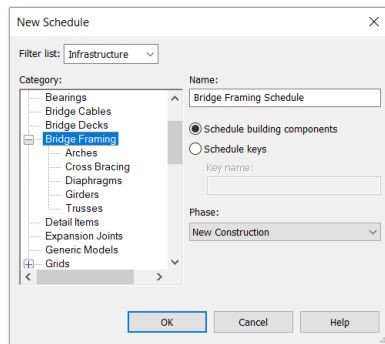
New Schedule

Filter list: Infrastructure

Category:
Bearings
Bridge Cables
Bridge Decks
Bridge Framing
Arches
Cross Bracing
Diaphragms
Girders
Trusses
Detail Items
Expansion Joints
Generic Models
Grids

Name:
Bridge Framing Schedule

Schedule building components
Schedule keys
Key name:

Phase:
New Construction

OK
Cancel
Help